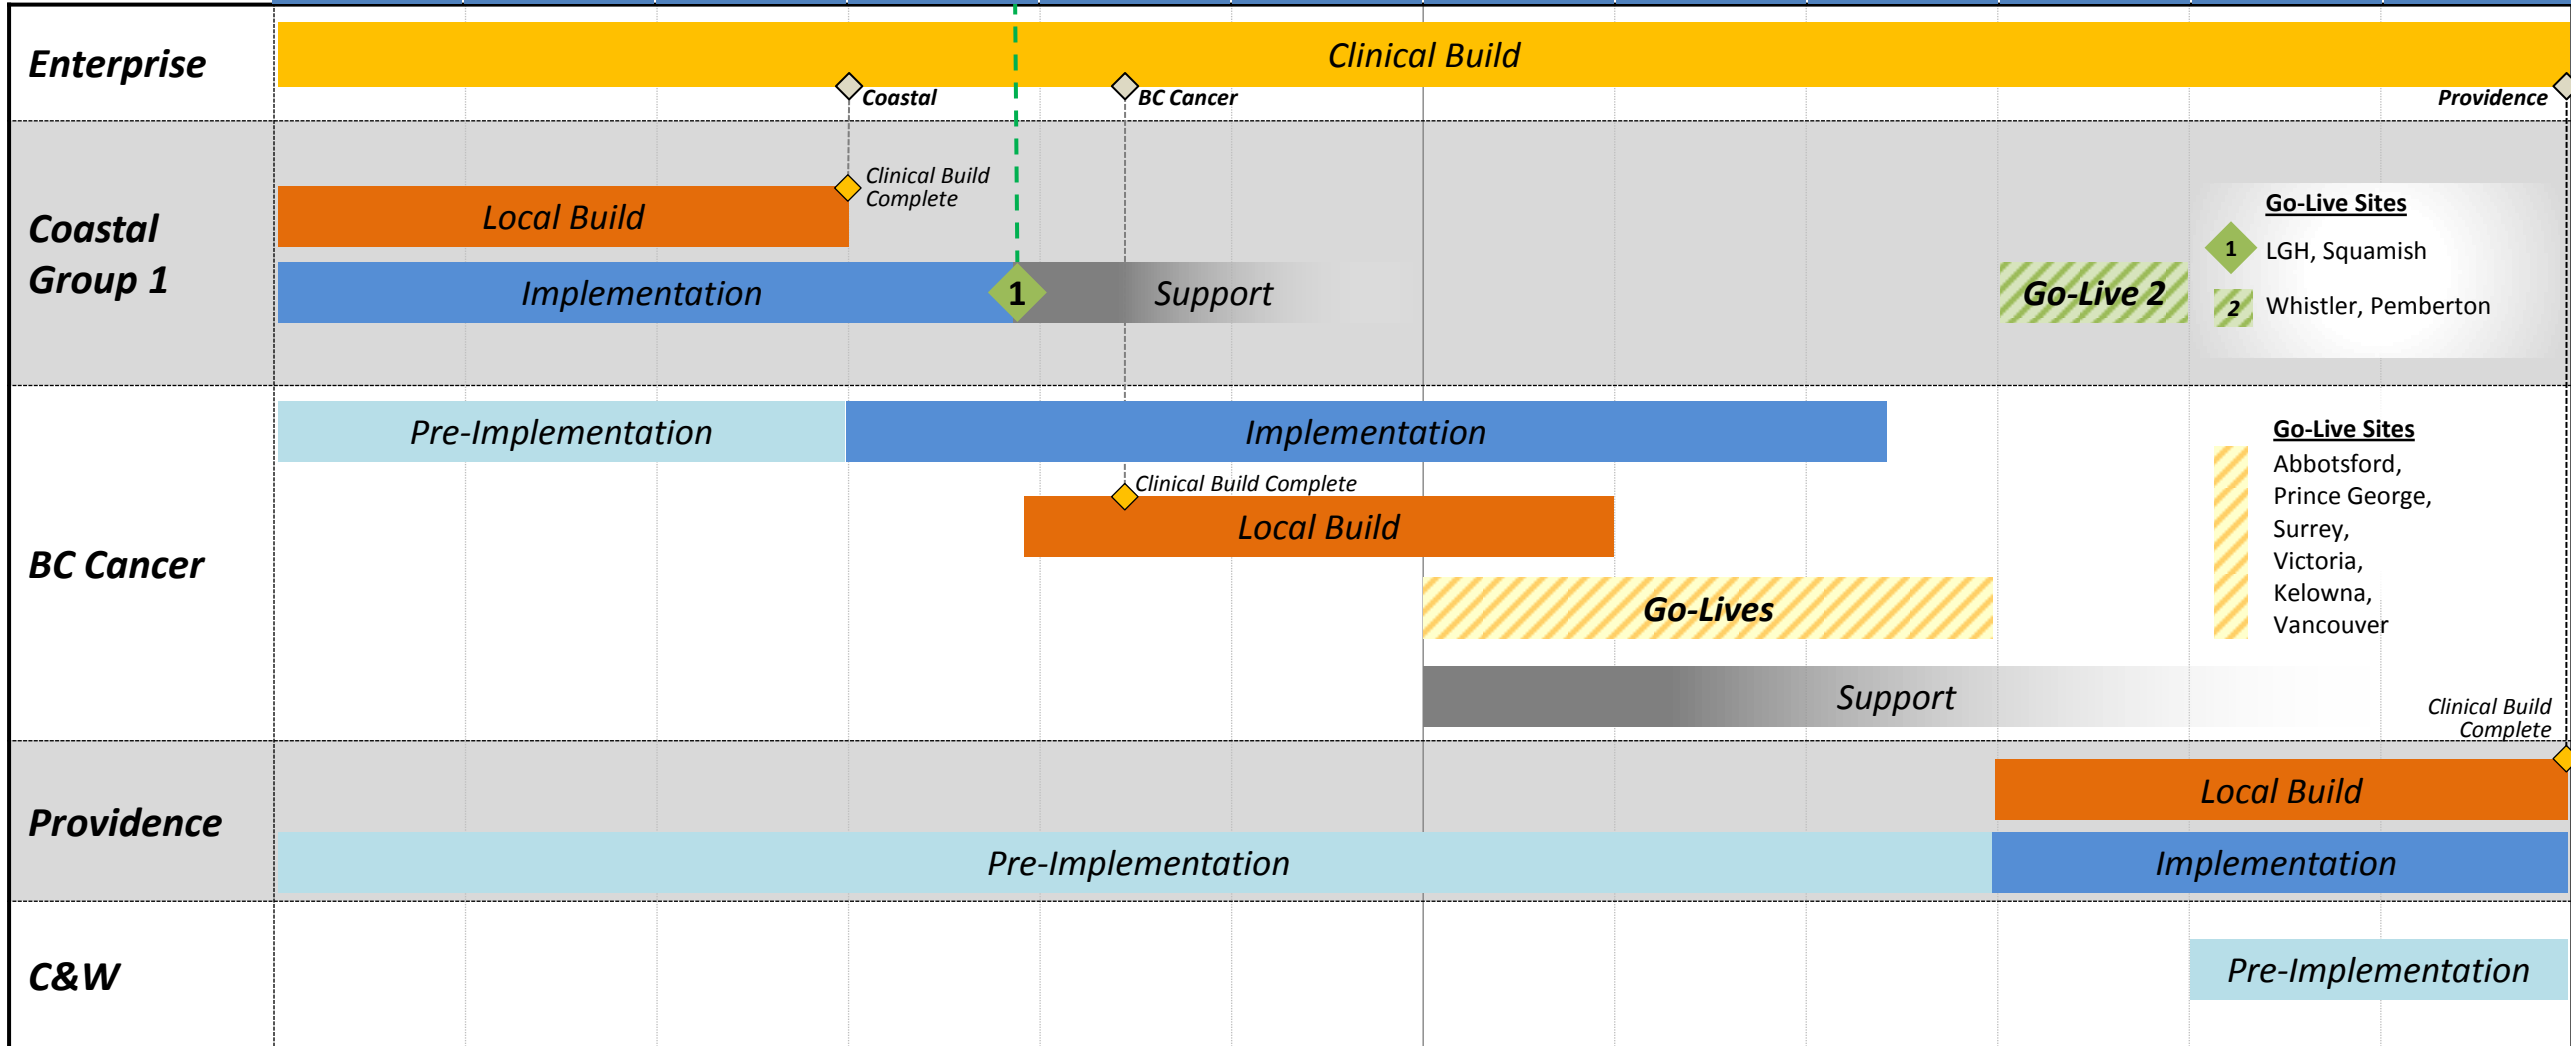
Enterprise

Clinical Build

Coastal

BC Cancer

Providence

Coastal Group 1

Clinical Build Complete

Local Build

Implementation

1

Support

Go-Live 2

Go-Live Sites

1 LGH, Squamish

2 Whistler, Pemberton

BC Cancer

Pre-Implementation

Implementation

Clinical Build Complete

Local Build

Go-Lives

Support

Go-Live Sites

Abbotsford, Prince George, Surrey, Victoria, Kelowna, Vancouver

Clinical Build Complete

Providence

Local Build

Pre-Implementation

Implementation

C&W

Pre-Implementation